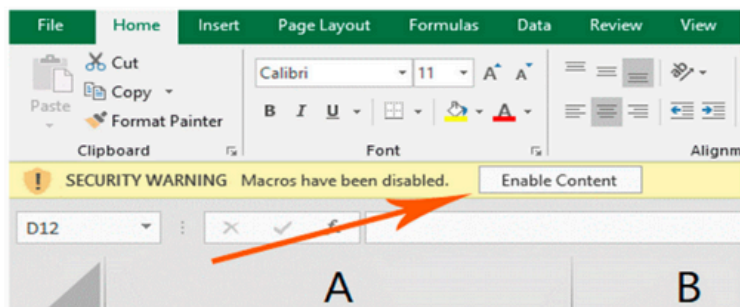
File Home Insert Page Layout Formulas Data Review View

Cut
Copy
Paste
Format Painter
Clipboard

Calibri 11
A A
B I U
A
Font

Alignm

SECURITY WARNING Macros have been disabled. Enable Content

D12

A B